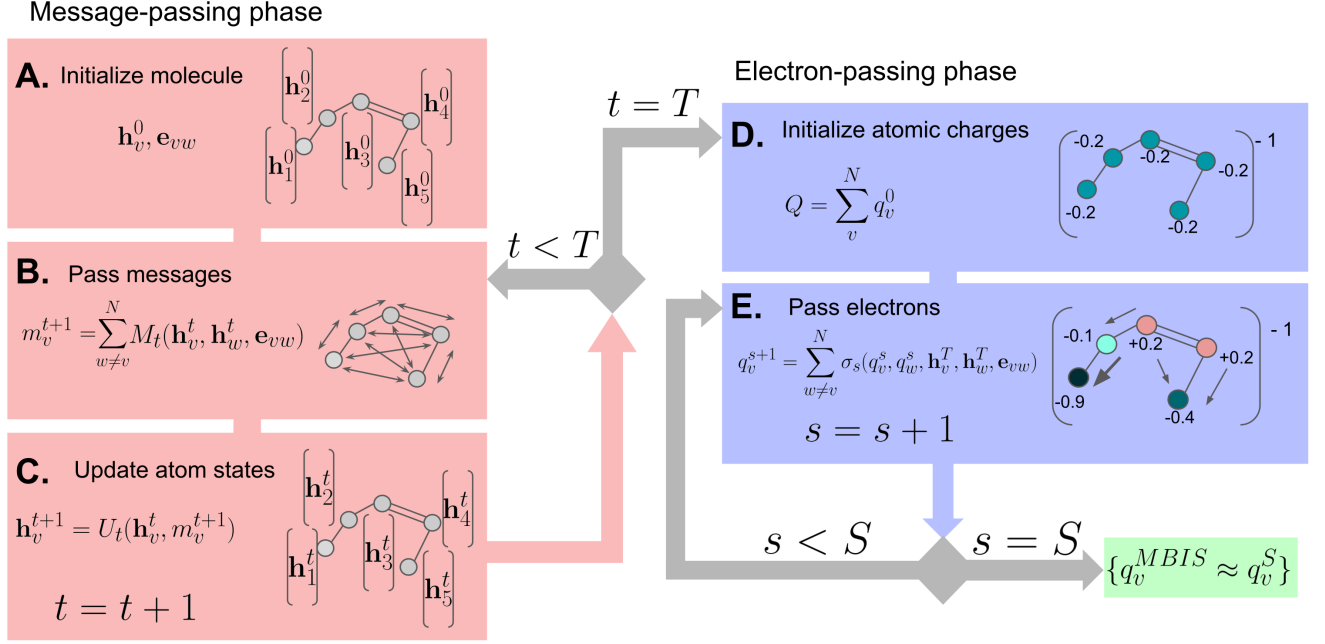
Message-passing phase

A. Initialize molecule

$\mathbf{h}_v^0, \mathbf{e}_{vw}$

$\mathbf{h}_2^0$ $\mathbf{h}_4^0$ $\mathbf{h}_3^0$ $\mathbf{h}_1^0$ $\mathbf{h}_5^0$

B. Pass messages

$m_v^{t+1} = \sum_{w \neq v}^{N} M_t(\mathbf{h}_v^t, \mathbf{h}_w^t, \mathbf{e}_{vw})$

C. Update atom states

$\mathbf{h}_v^{t+1} = U_t(\mathbf{h}_v^t, m_v^{t+1})$

$t = t + 1$

$\mathbf{h}_2^t$ $\mathbf{h}_4^t$ $\mathbf{h}_3^t$ $\mathbf{h}_1^t$ $\mathbf{h}_5^t$

$t = T$

$t < T$

Electron-passing phase

D. Initialize atomic charges

$Q = \sum_{v}^{N} q_v^0$

-0.2 -0.2 -0.2 -0.2 -0.2 - 1

E. Pass electrons

$q_v^{s+1} = \sum_{w \neq v}^{N} \sigma_s(q_v^s, q_w^s, \mathbf{h}_v^T, \mathbf{h}_w^T, \mathbf{e}_{vw})$

$s = s + 1$

-0.1 +0.2 +0.2 -0.9 -0.4 - 1

$s < S$

$s = S$

$\{q_v^{MBIS} \approx q_v^S\}$